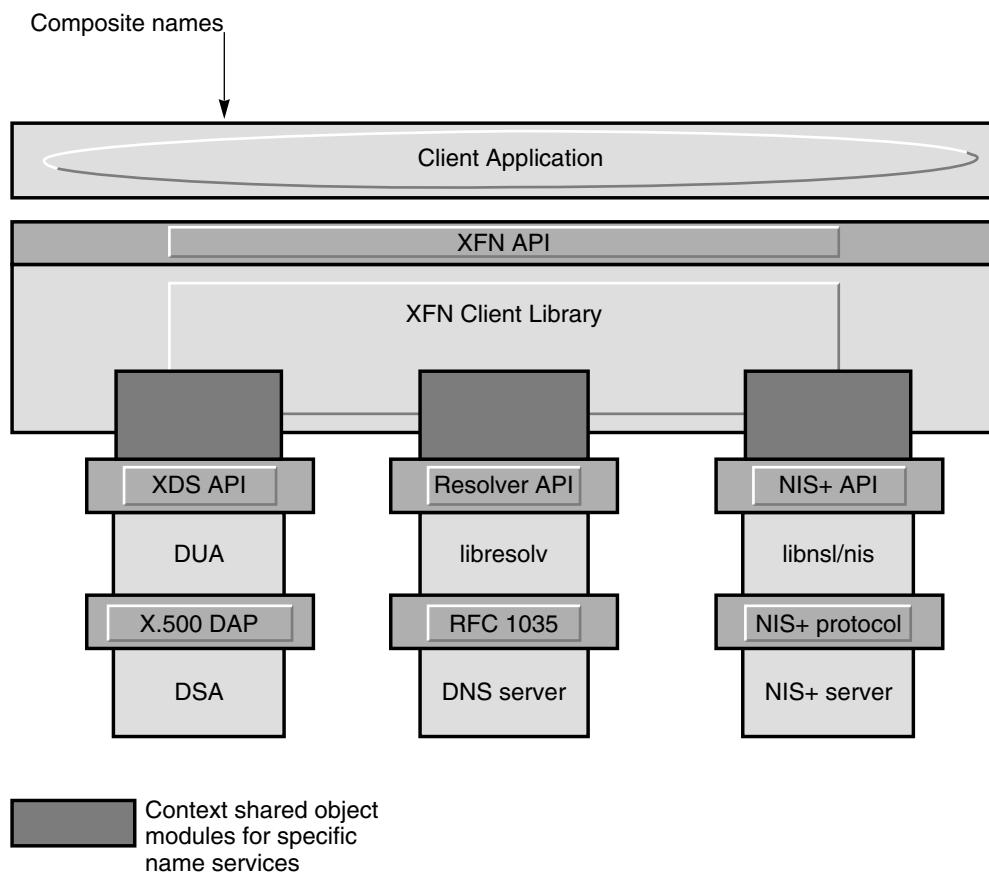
Composite names

Client Application

XFN API

XFN Client Library

XDS API

Resolver API

NIS+ API

DUA

libresolv

libnsl/nis

X.500 DAP

RFC 1035

NIS+ protocol

DSA

DNS server

NIS+ server

Context shared object modules for specific name services